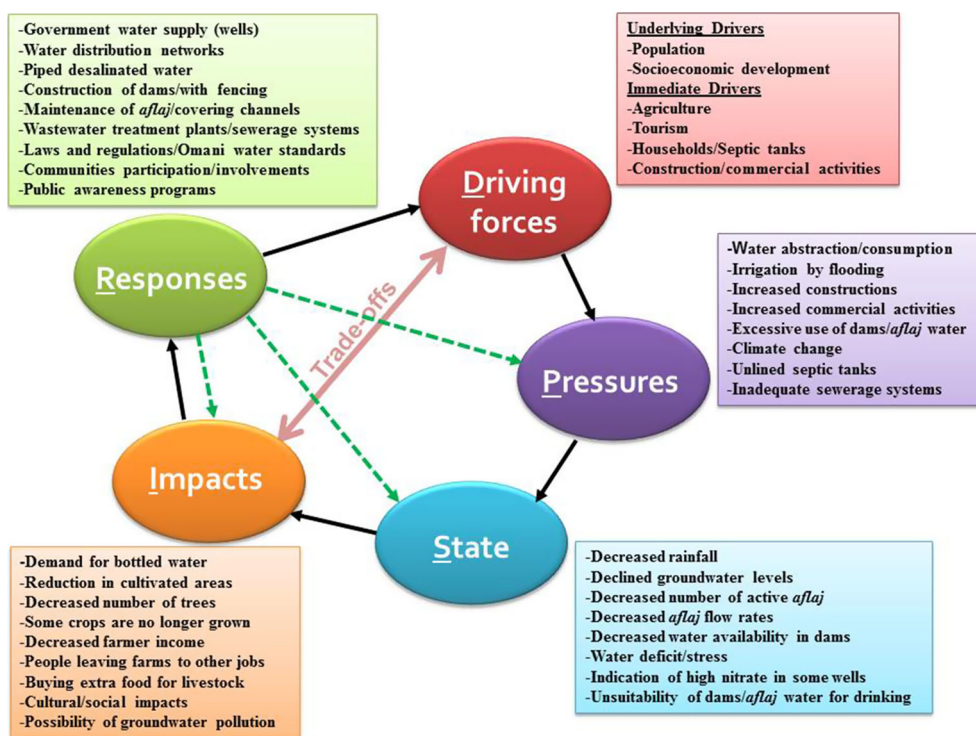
-Government water supply (wells)
-Water distribution networks
-Piped desalinated water
-Construction of dams/with fencing
-Maintenance of aflaj/covering channels
-Wastewater treatment plants/sewerage systems
-Laws and regulations/Omani water standards
-Communities participation/involvements
-Public awareness programs

Underlying Drivers
-Population
-Socioeconomic development
Immediate Drivers
-Agriculture
-Tourism
-Households/Septic tanks
-Construction/commercial activities

Driving forces

Responses

Trade-offs

-Water abstraction/consumption
-Irrigation by flooding
-Increased constructions
-Increased commercial activities
-Excessive use of dams/aflaj water
-Climate change
-Unlined septic tanks
-Inadequate sewerage systems

Pressures

Impacts

State

-Demand for bottled water
-Reduction in cultivated areas
-Decreased number of trees
-Some crops are no longer grown
-Decreased farmer income
-People leaving farms to other jobs
-Buying extra food for livestock
-Cultural/social impacts
-Possibility of groundwater pollution

-Decreased rainfall
-Declined groundwater levels
-Decreased number of active aflaj
-Decreased aflaj flow rates
-Decreased water availability in dams
-Water deficit/stress
-Indication of high nitrate in some wells
-Unsuitability of dams/aflaj water for drinking